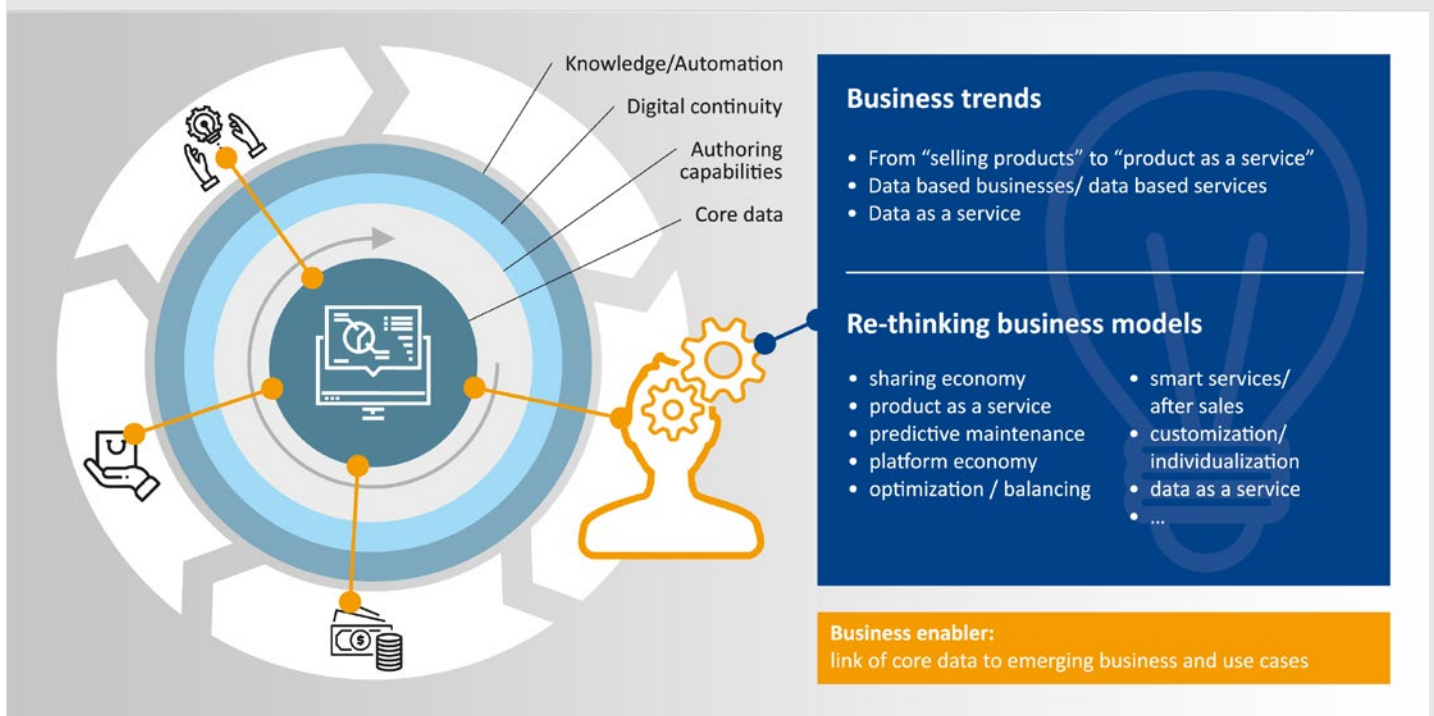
Knowledge/Automation
Digital continuity
Authoring capabilities
Core data

Business trends

• From "selling products" to "product as a service"
• Data based businesses/ data based services
• Data as a service

Re-thinking business models

• sharing economy
• product as a service
• predictive maintenance
• platform economy
• optimization / balancing

• smart services/ after sales
• customization/ individualization
• data as a service
• ...

Business enabler:
link of core data to emerging business and use cases